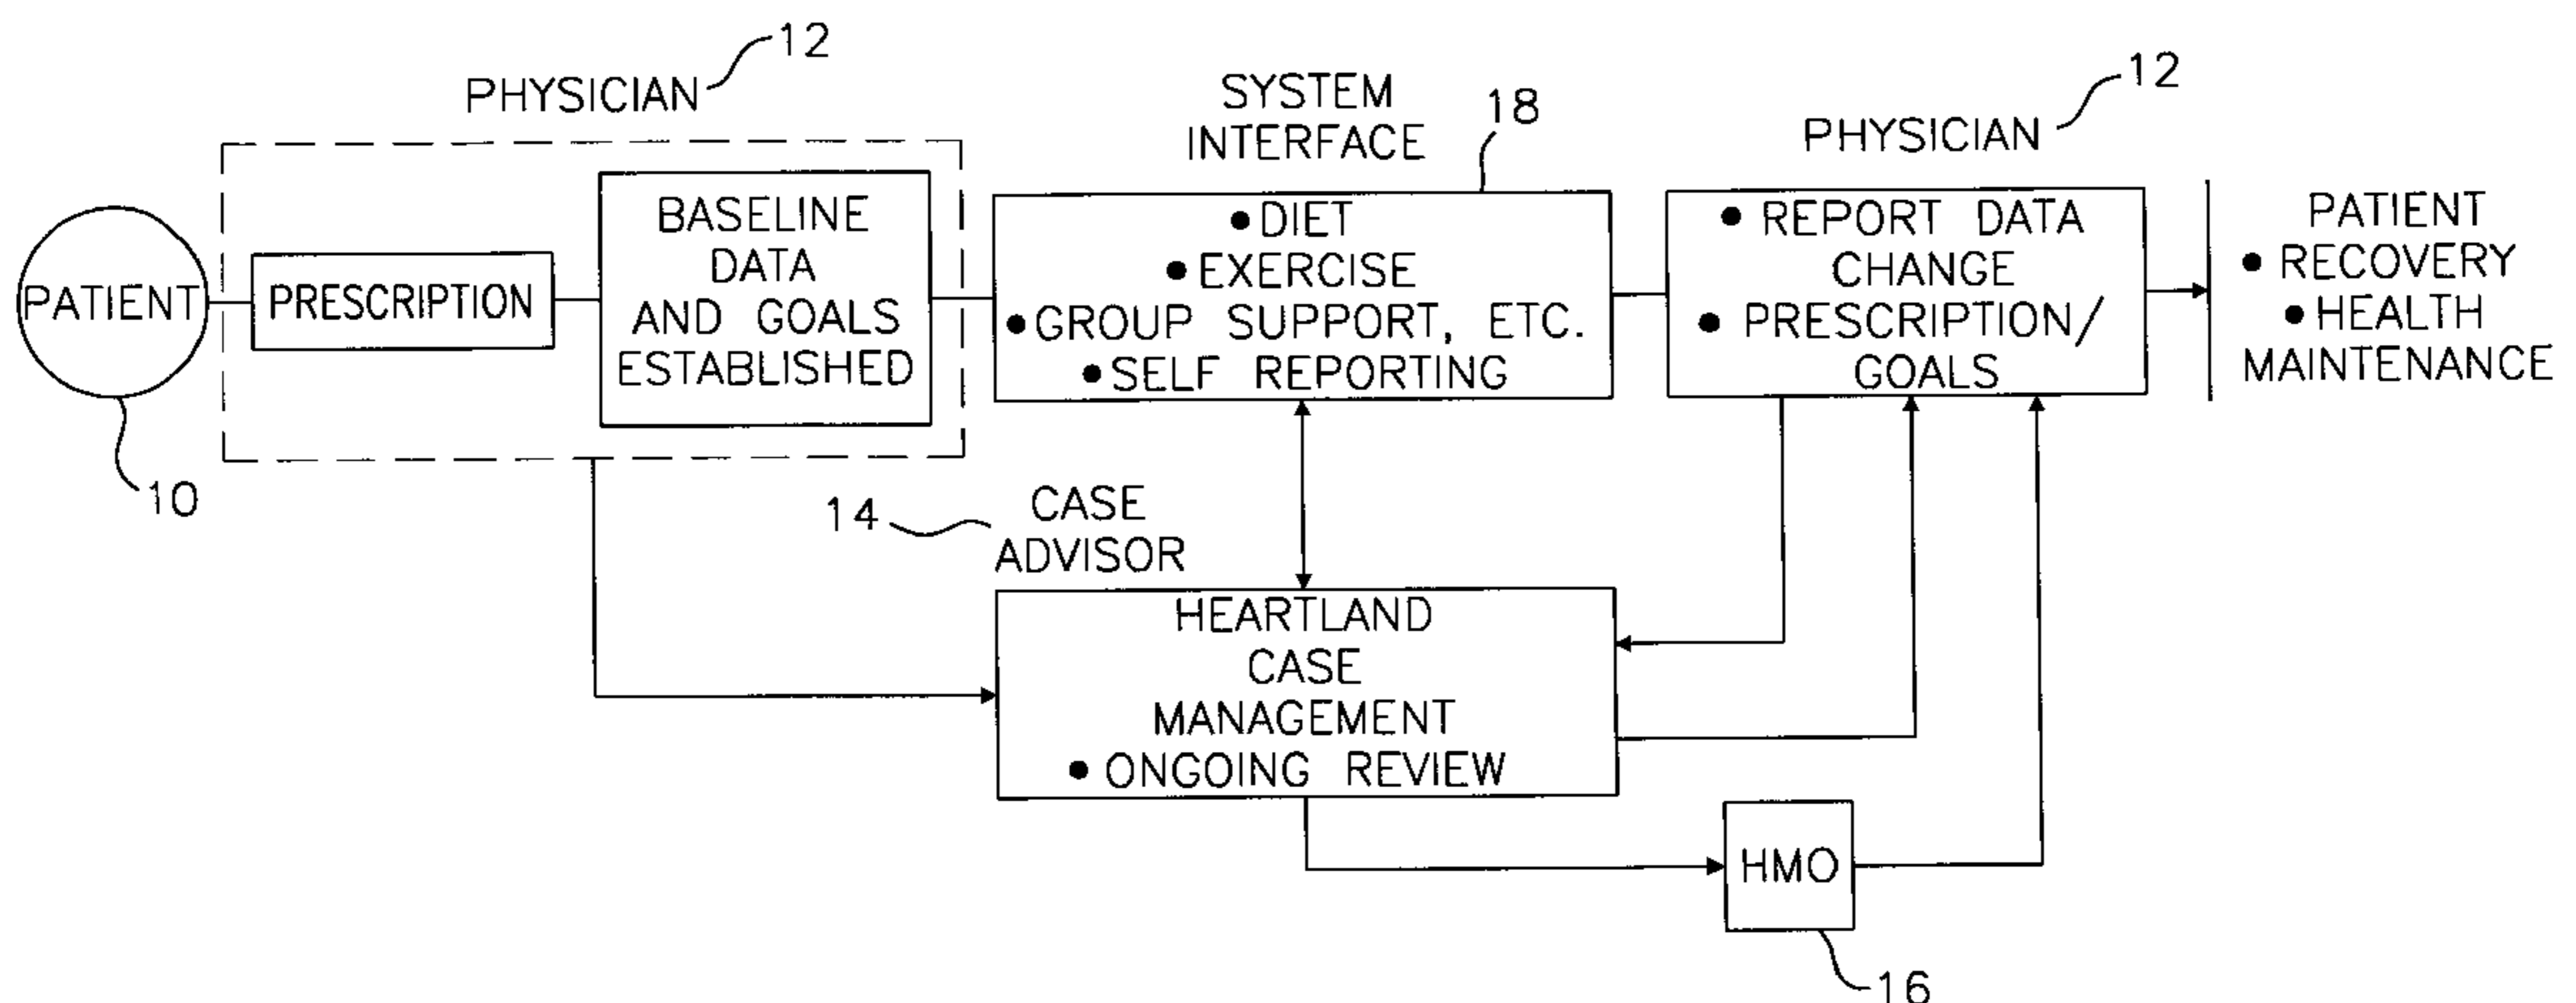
PHYSICIAN 12

SYSTEM INTERFACE 18

PHYSICIAN 12

PATIENT

PRESCRIPTION

BASELINE DATA AND GOALS ESTABLISHED

• DIET
• EXERCISE
• GROUP SUPPORT, ETC.
• SELF REPORTING

• REPORT DATA CHANGE
• PRESCRIPTION/ GOALS

PATIENT
• RECOVERY
• HEALTH MAINTENANCE

10

14 CASE ADVISOR

HEARTLAND CASE MANAGEMENT
• ONGOING REVIEW

HMO

16